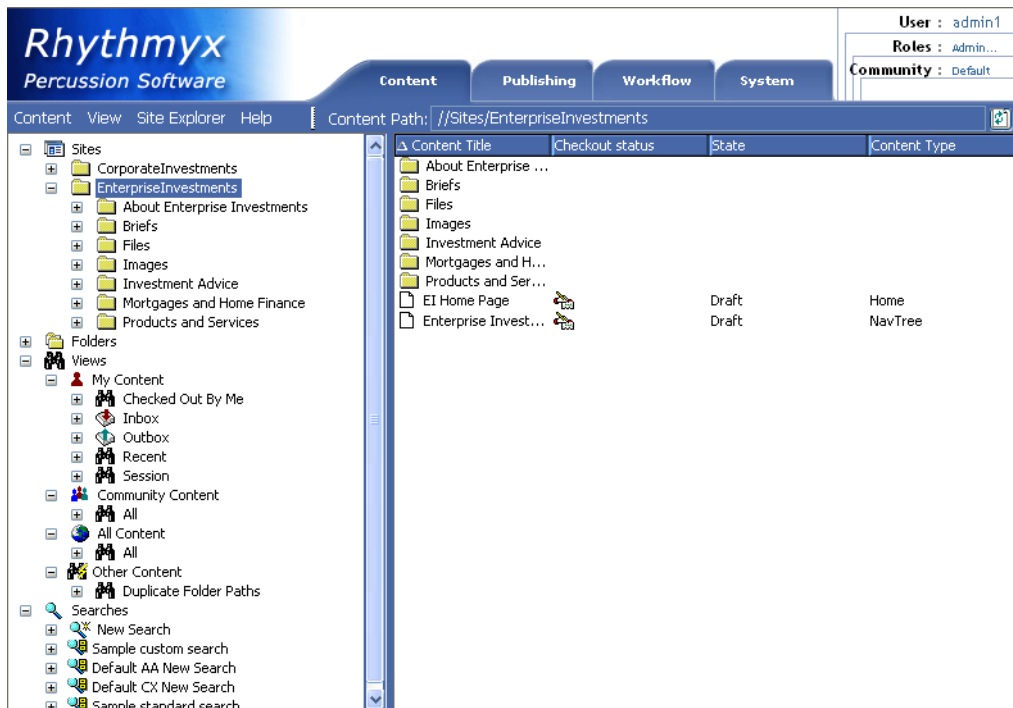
Rhythmyx
Percussion Software

Content Publishing Workflow System

User : admin1
Roles : Admin...
Community : Default

Content View Site Explorer Help

Content Path: //Sites/EnterpriseInvestments

Sites
CorporateInvestments
EnterpriseInvestments
About Enterprise Investments
Briefs
Files
Images
Investment Advice
Mortgages and Home Finance
Products and Services
Folders
Views
My Content
Checked Out By Me
Inbox
Outbox
Recent
Session
Community Content
All
All Content
All
Other Content
Duplicate Folder Paths
Searches
New Search
Sample custom search
Default AA New Search
Default CX New Search
Sample standard search

| Content Title | Checkout status | State | Content Type |
|---|---|---|---|
| About Enterprise ... | | | |
| Briefs | | | |
| Files | | | |
| Images | | | |
| Investment Advice | | | |
| Mortgages and H... | | | |
| Products and Ser... | | | |
| EI Home Page | | Draft | Home |
| Enterprise Invest... | | Draft | NavTree |